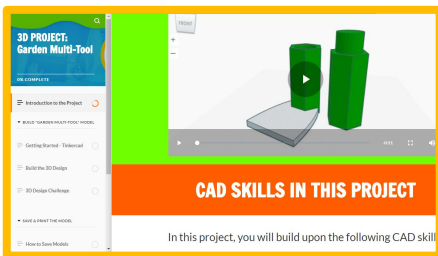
3D PROJECT: Garden Multi-Tool

0% COMPLETE

Introduction to the Project

BUILD "GARDEN MULTI-TOOL" MODEL

Getting Started - Tinkercad

Build the 3D Design

3D Design Challenge

SAVE & PRINT THE MODEL

How to Save Models

FRONT

+

−

CAD SKILLS IN THIS PROJECT

In this project, you will build upon the following CAD skill